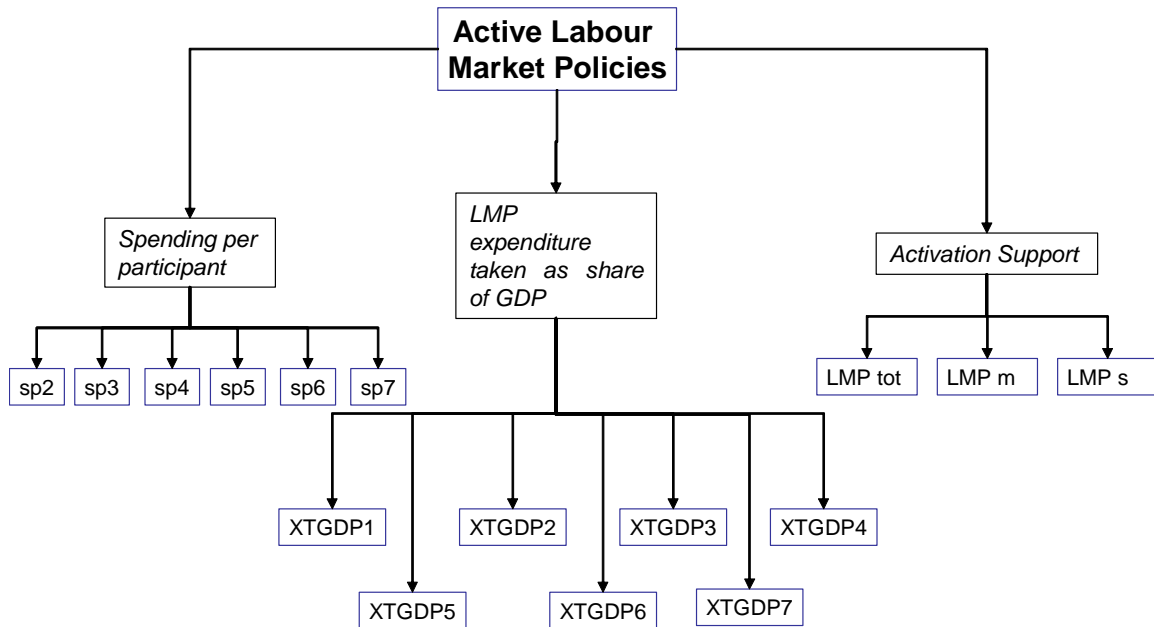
Active Labour Market Policies

Spending per participant

sp2
sp3
sp4
sp5
sp6
sp7

LMP expenditure taken as share of GDP

XTGDP1
XTGDP5
XTGDP2
XTGDP6
XTGDP3
XTGDP7
XTGDP4

Activation Support

LMP tot
LMP m
LMP s